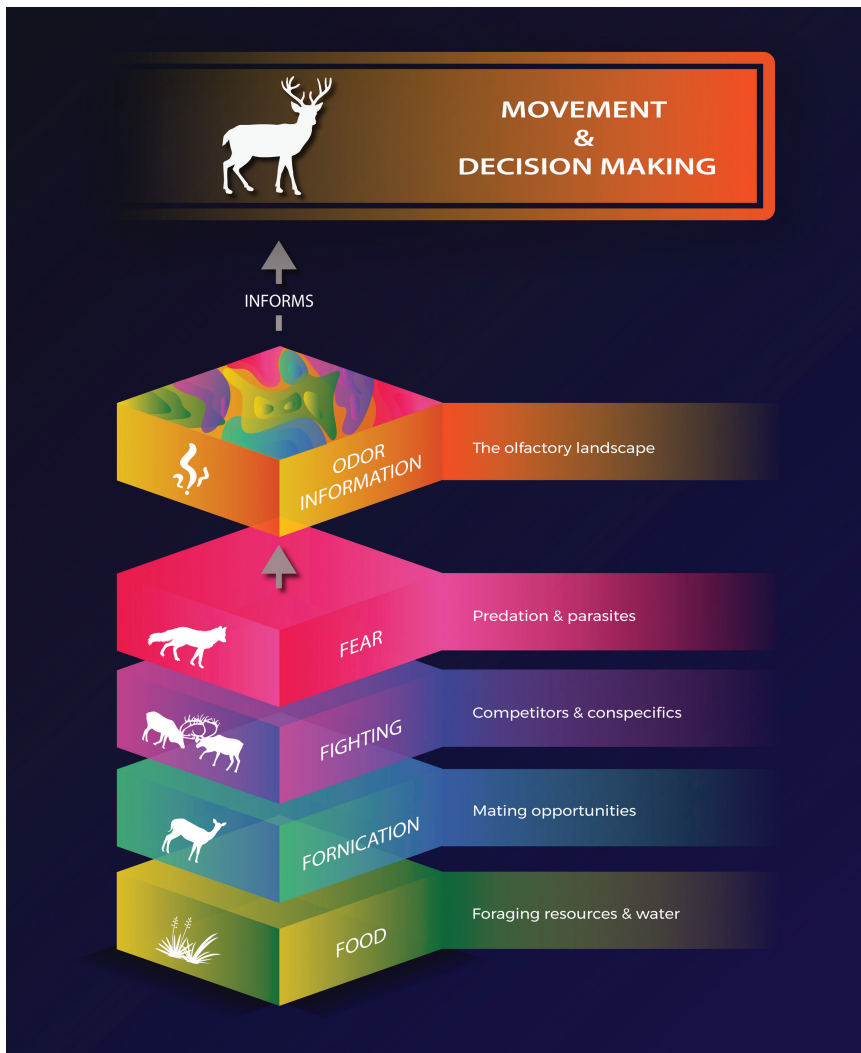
MOVEMENT
&
DECISION MAKING

INFORMS

ODOR INFORMATION

The olfactory landscape

FEAR

Predation & parasites

FIGHTING

Competitors & conspecifics

FORNICATION

Mating opportunities

FOOD

Foraging resources & water